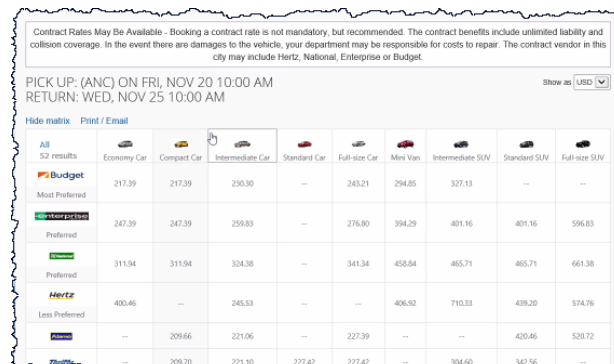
Contract Rates May Be Available - Booking a contract rate is not mandatory, but recommended. The contract benefits include unlimited liability and collision coverage. In the event there are damages to the vehicle, your department may be responsible for costs to repair. The contract vendor in this city may include Hertz, National, Enterprise or Budget.

PICK UP: (ANC) ON FRI, NOV 20 10:00 AM
RETURN: WED, NOV 25 10:00 AM

Show as USD

Hide matrix Print / Email

| All 52 results | Economy Car | Compact Car | Intermediate Car | Standard Car | Full-size Car | Mini Van | Intermediate SUV | Standard SUV | Full-size SUV |
|---|---|---|---|---|---|---|---|---|---|
| Budget Most Preferred | 217.39 | 217.39 | 230.30 | -- | 243.21 | 294.85 | 327.13 | -- | -- |
| enterprise Preferred | 247.39 | 247.39 | 259.83 | -- | 276.80 | 394.29 | 401.16 | 401.16 | 596.83 |
| National Preferred | 311.94 | 311.94 | 324.38 | -- | 341.34 | 458.84 | 465.71 | 465.71 | 661.38 |
| Hertz Less Preferred | 400.46 | -- | 245.53 | -- | -- | 406.92 | 710.33 | 439.20 | 574.76 |
| Alamo | -- | 209.66 | 221.06 | -- | 227.39 | -- | -- | 420.46 | 520.72 |
| Thrifty | -- | 209.70 | 221.10 | 227.42 | 227.42 | -- | 304.60 | 342.56 | -- |